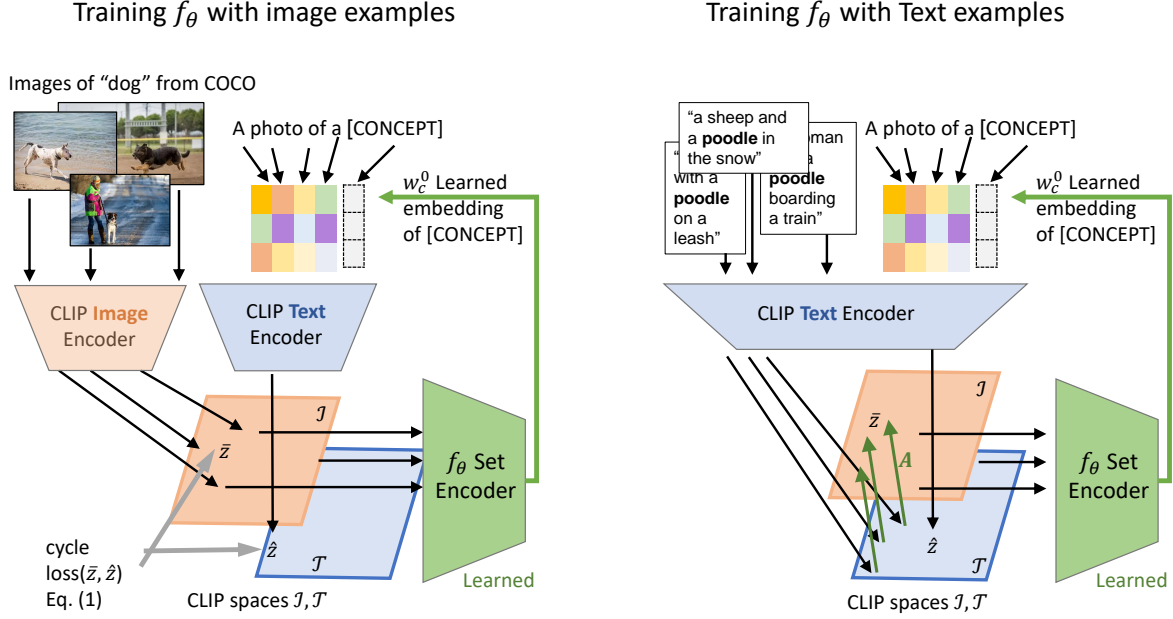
Training $f_\theta$ with image examples

Images of "dog" from COCO

A photo of a [CONCEPT]

$w_c^0$ Learned embedding of [CONCEPT]

CLIP Image Encoder

CLIP Text Encoder

$\mathcal{I}$

$\bar{z}$

$\hat{z}$

$\mathcal{T}$

$f_\theta$ Set Encoder

Learned

cycle loss($\bar{z}, \hat{z}$) Eq. (1)

CLIP spaces $\mathcal{I}, \mathcal{T}$

Training $f_\theta$ with Text examples

"a sheep and a poodle in the snow"

"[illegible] with a poodle on a leash"

"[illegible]oman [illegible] a poodle boarding a train"

A photo of a [CONCEPT]

$w_c^0$ Learned embedding of [CONCEPT]

CLIP Text Encoder

$\mathcal{I}$

$\bar{z}$

$A$

$\hat{z}$

$\mathcal{T}$

$f_\theta$ Set Encoder

Learned

CLIP spaces $\mathcal{I}, \mathcal{T}$